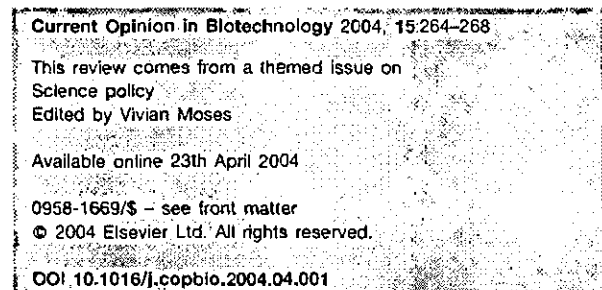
Current Opinion in Biotechnology 2004, 15:264–268

This review comes from a themed issue on Science policy
Edited by Vivian Moses

Available online 23th April 2004

0958-1669/$ – see front matter
© 2004 Elsevier Ltd. All rights reserved.

DOI 10.1016/j.copbio.2004.04.001